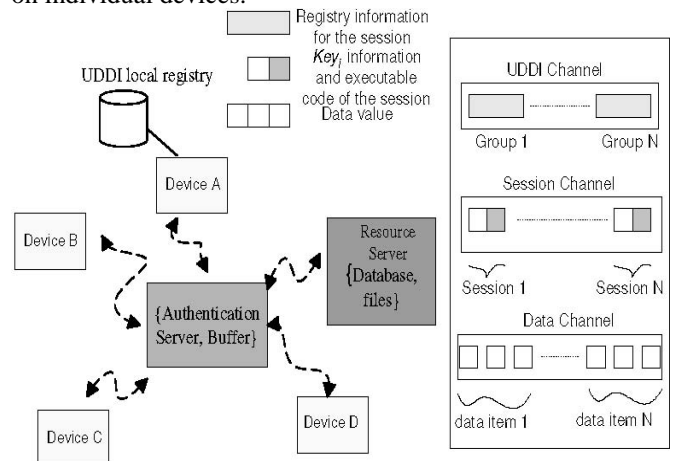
on individual devices.

Registry information for the session

$Key_i$ information and executable code of the session

Data value

UDDI local registry

Device A

Device B

Resource Server {Database, files}

{Authentication Server, Buffer}

Device C

Device D

UDDI Channel

Group 1

Group N

Session Channel

Session 1

Session N

Data Channel

data item 1

data item N